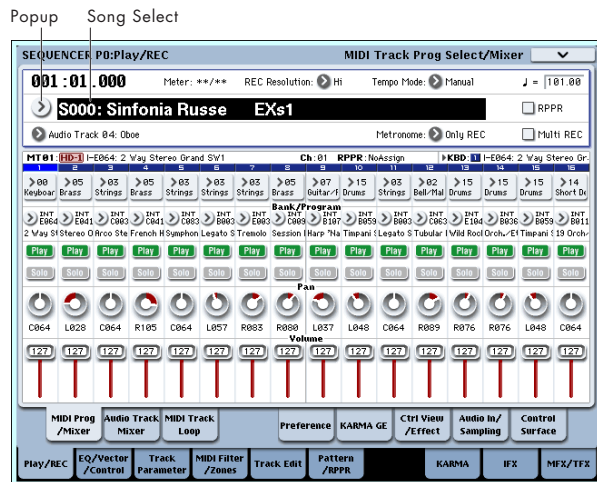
Popup Song Select

SEQUENCER P0:Play/REC MIDI Track Prog Select/Mixer

001 : 01 . 000 Meter: **/** REC Resolution: Hi Tempo Mode: Manual ♩ = 101.00

S000: Sinfonia Russe EXs1 RPPR

Audio Track 04: Oboe Metronome: Only REC Multi REC

MT01: HD-1 I-E064: 2 Way Stereo Grand SW1 Ch: 01 RPPR: NoAssign KBD 1 I-E064: 2 Way Stereo Gr

| 1 | 2 | 3 | 4 | 5 | 6 | 7 | 8 | 9 | 10 | 11 | 12 | 13 | 14 | 15 | 16 |
|---|---|---|---|---|---|---|---|---|---|---|---|---|---|---|---|
| 00 Keyboar | 05 Brass | 03 Strings | 05 Brass | 03 Strings | 03 Strings | 03 Strings | 05 Brass | 07 Guitar/P | 15 Drums | 03 Strings | 02 Bell/Mal | 15 Drums | 15 Drums | 15 Drums | 14 Short De |

Bank/Program

| INT E064 | INT E0d1 | INT C003 | INT C0d1 | INT C083 | INT B003 | INT E003 | INT C009 | INT B107 | INT B059 | INT B003 | INT C063 | INT E104 | INT B036 | INT B059 | INT B011 |
|---|---|---|---|---|---|---|---|---|---|---|---|---|---|---|---|
| 2 Way St | Stereo O | Arco Ste | French H | Symphon | Legato S | Tremolo | Session | Harp 'Na | Timpani S | Legato S | Tubular | Wild Rocl | Orch./Et | Timpani S | 19 Orch- |

Play Play Play Play Play Play Play Play Play Play Play Play Play Play Play Play

Solo Solo Solo Solo Solo Solo Solo Solo Solo Solo Solo Solo Solo Solo Solo Solo

Pan

C064 L028 C064 R105 C064 L057 R083 R080 L037 L048 C064 R089 R076 R076 L048 C064

Volume

127 127 127 127 127 127 127 127 127 127 127 127 127 127 127 127

MIDI Prog /Mixer | Audio Track Mixer | MIDI Track Loop | Preference | KARMA GE | Ctrl View /Effect | Audio In/ Sampling | Control Surface

Play/REC | EQ/Vector /Control | Track Parameter | MIDI Filter /Zones | Track Edit | Pattern /RPPR | KARMA | IFX | MFX/TFX